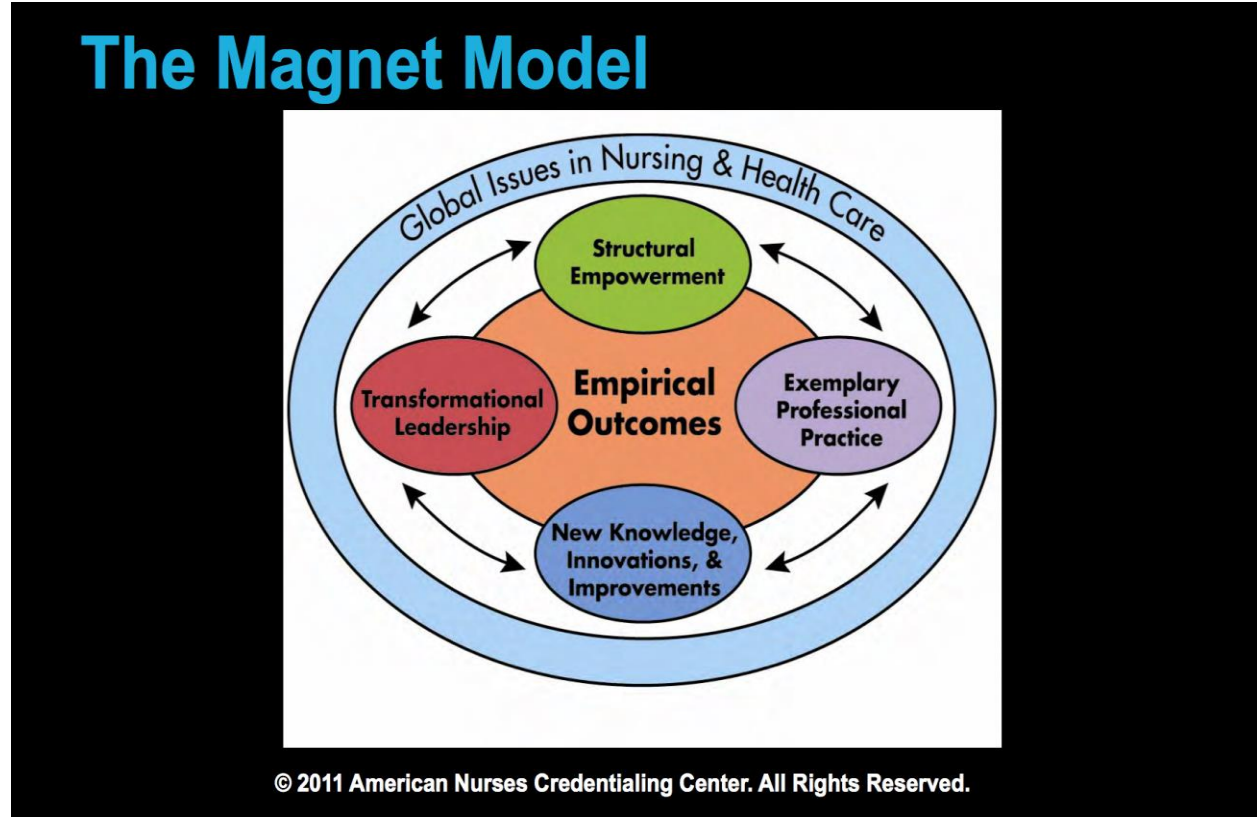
The Magnet Model

Global Issues in Nursing & Health Care

Structural Empowerment

Transformational Leadership

Empirical Outcomes

Exemplary Professional Practice

New Knowledge, Innovations, & Improvements

© 2011 American Nurses Credentialing Center. All Rights Reserved.